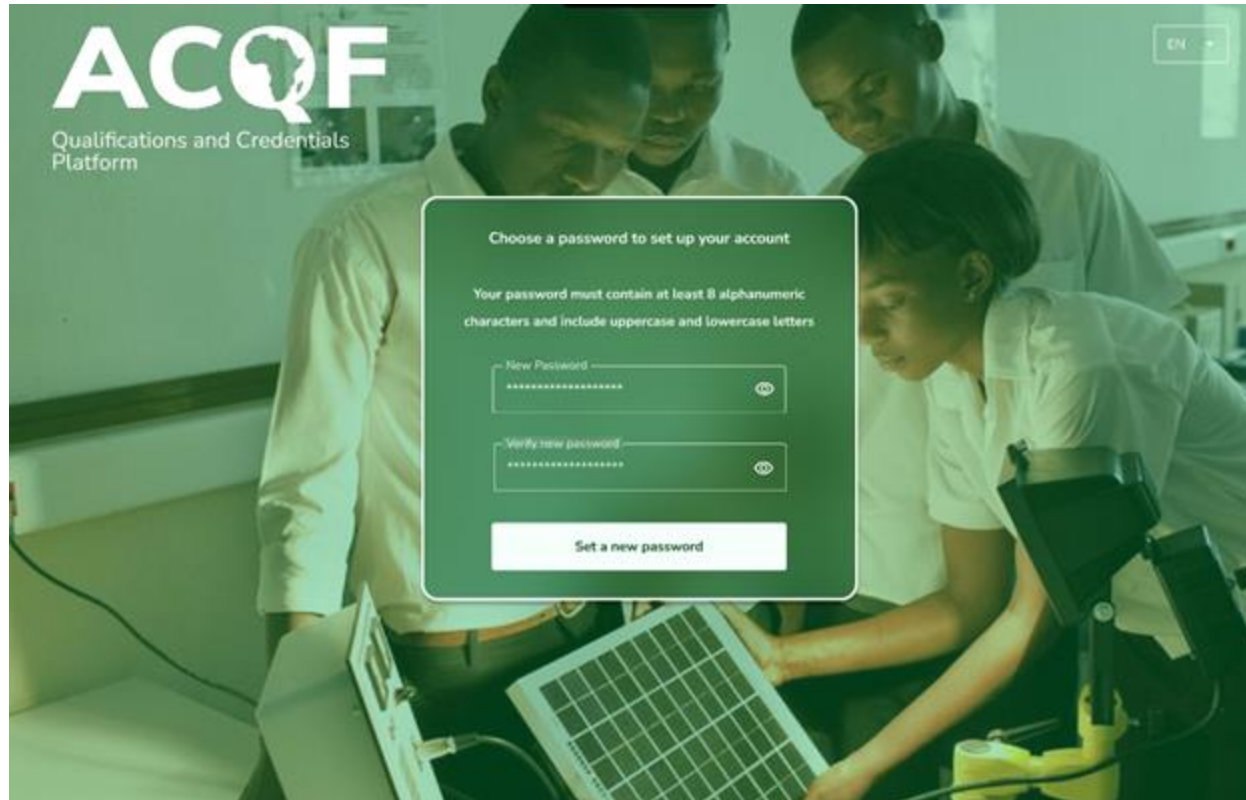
ACQF

Qualifications and Credentials Platform

EN

Choose a password to set up your account

Your password must contain at least 8 alphanumeric characters and include uppercase and lowercase letters

New Password
********************

Verify new password
********************

Set a new password